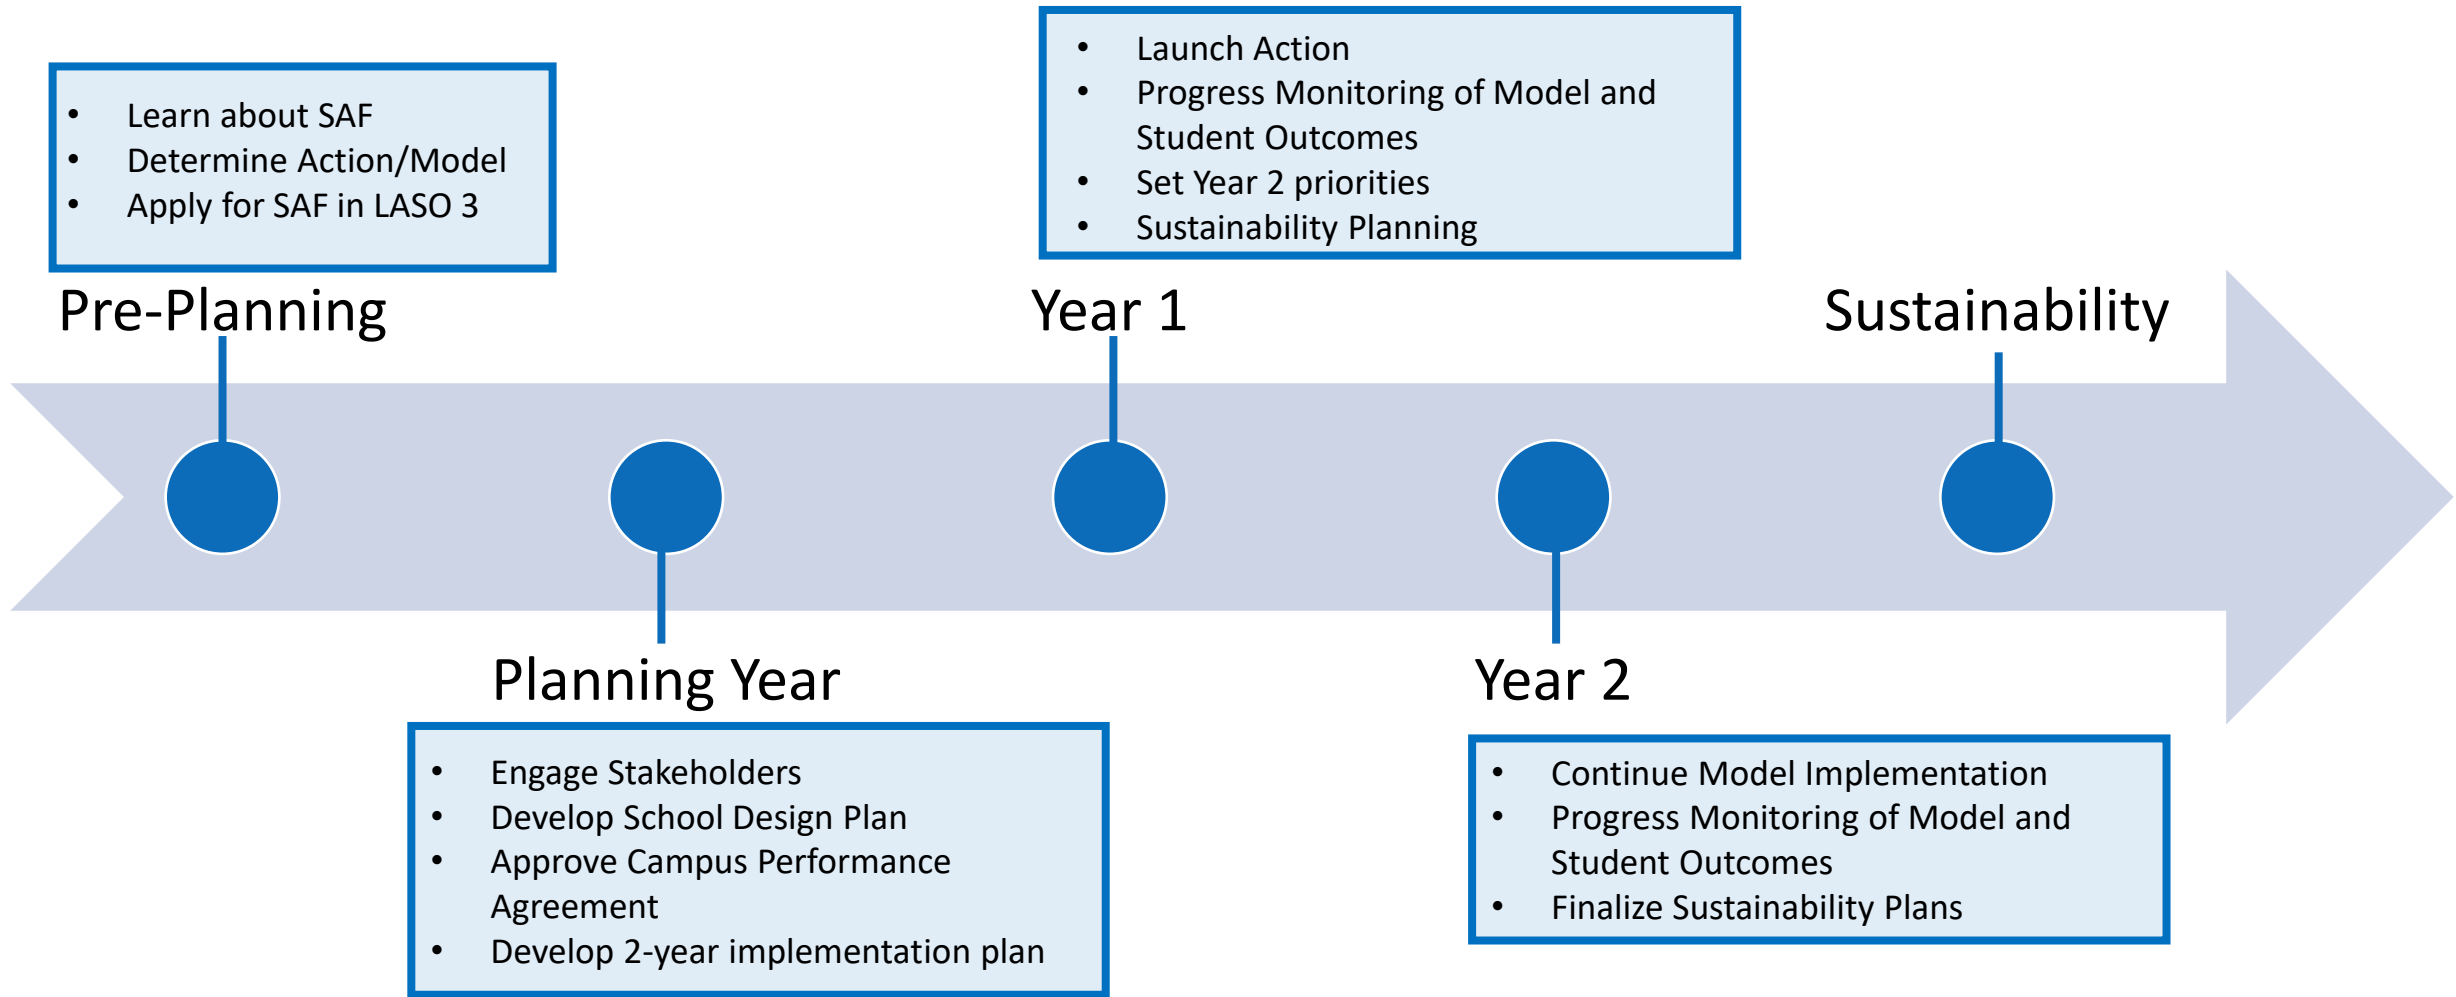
- Learn about SAF
- Determine Action/Model
- Apply for SAF in LASO 3

Pre-Planning

- Launch Action
- Progress Monitoring of Model and Student Outcomes
- Set Year 2 priorities
- Sustainability Planning

Year 1

Sustainability

Planning Year

- Engage Stakeholders
- Develop School Design Plan
- Approve Campus Performance Agreement
- Develop 2-year implementation plan

Year 2

- Continue Model Implementation
- Progress Monitoring of Model and Student Outcomes
- Finalize Sustainability Plans